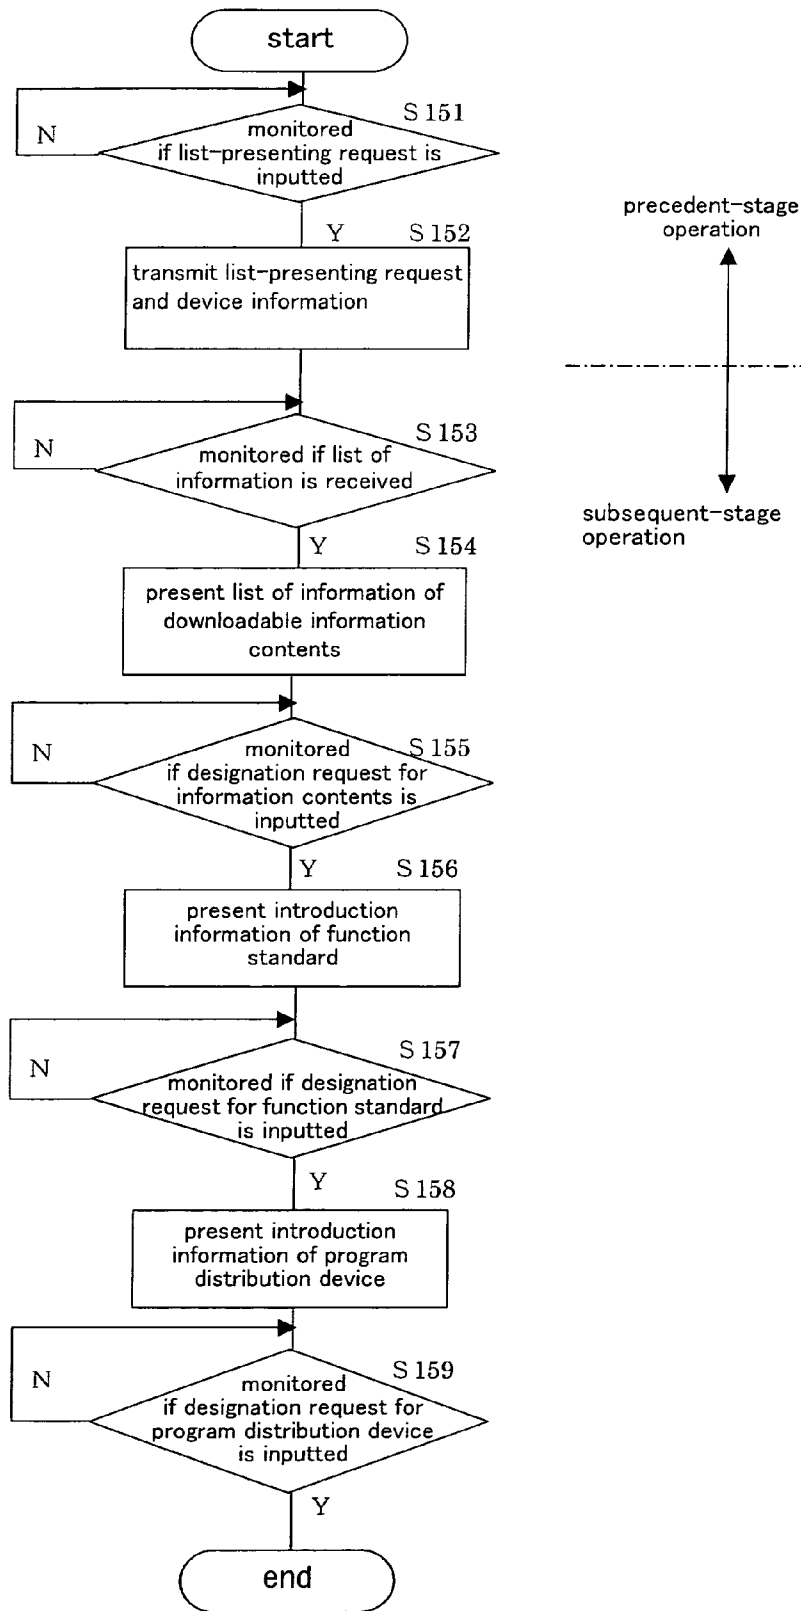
start

S 151

N

monitored if list-presenting request is inputted

Y

S 152

transmit list-presenting request and device information

S 153

N

monitored if list of information is received

Y

S 154

present list of information of downloadable information contents

N

monitored

S 155

if designation request for information contents is inputted

Y

S 156

present introduction information of function standard

S 157

N

monitored if designation request for function standard is inputted

Y

S 158

present introduction information of program distribution device

N

S 159

monitored if designation request for program distribution device is inputted

Y

end

precedent-stage operation

subsequent-stage operation